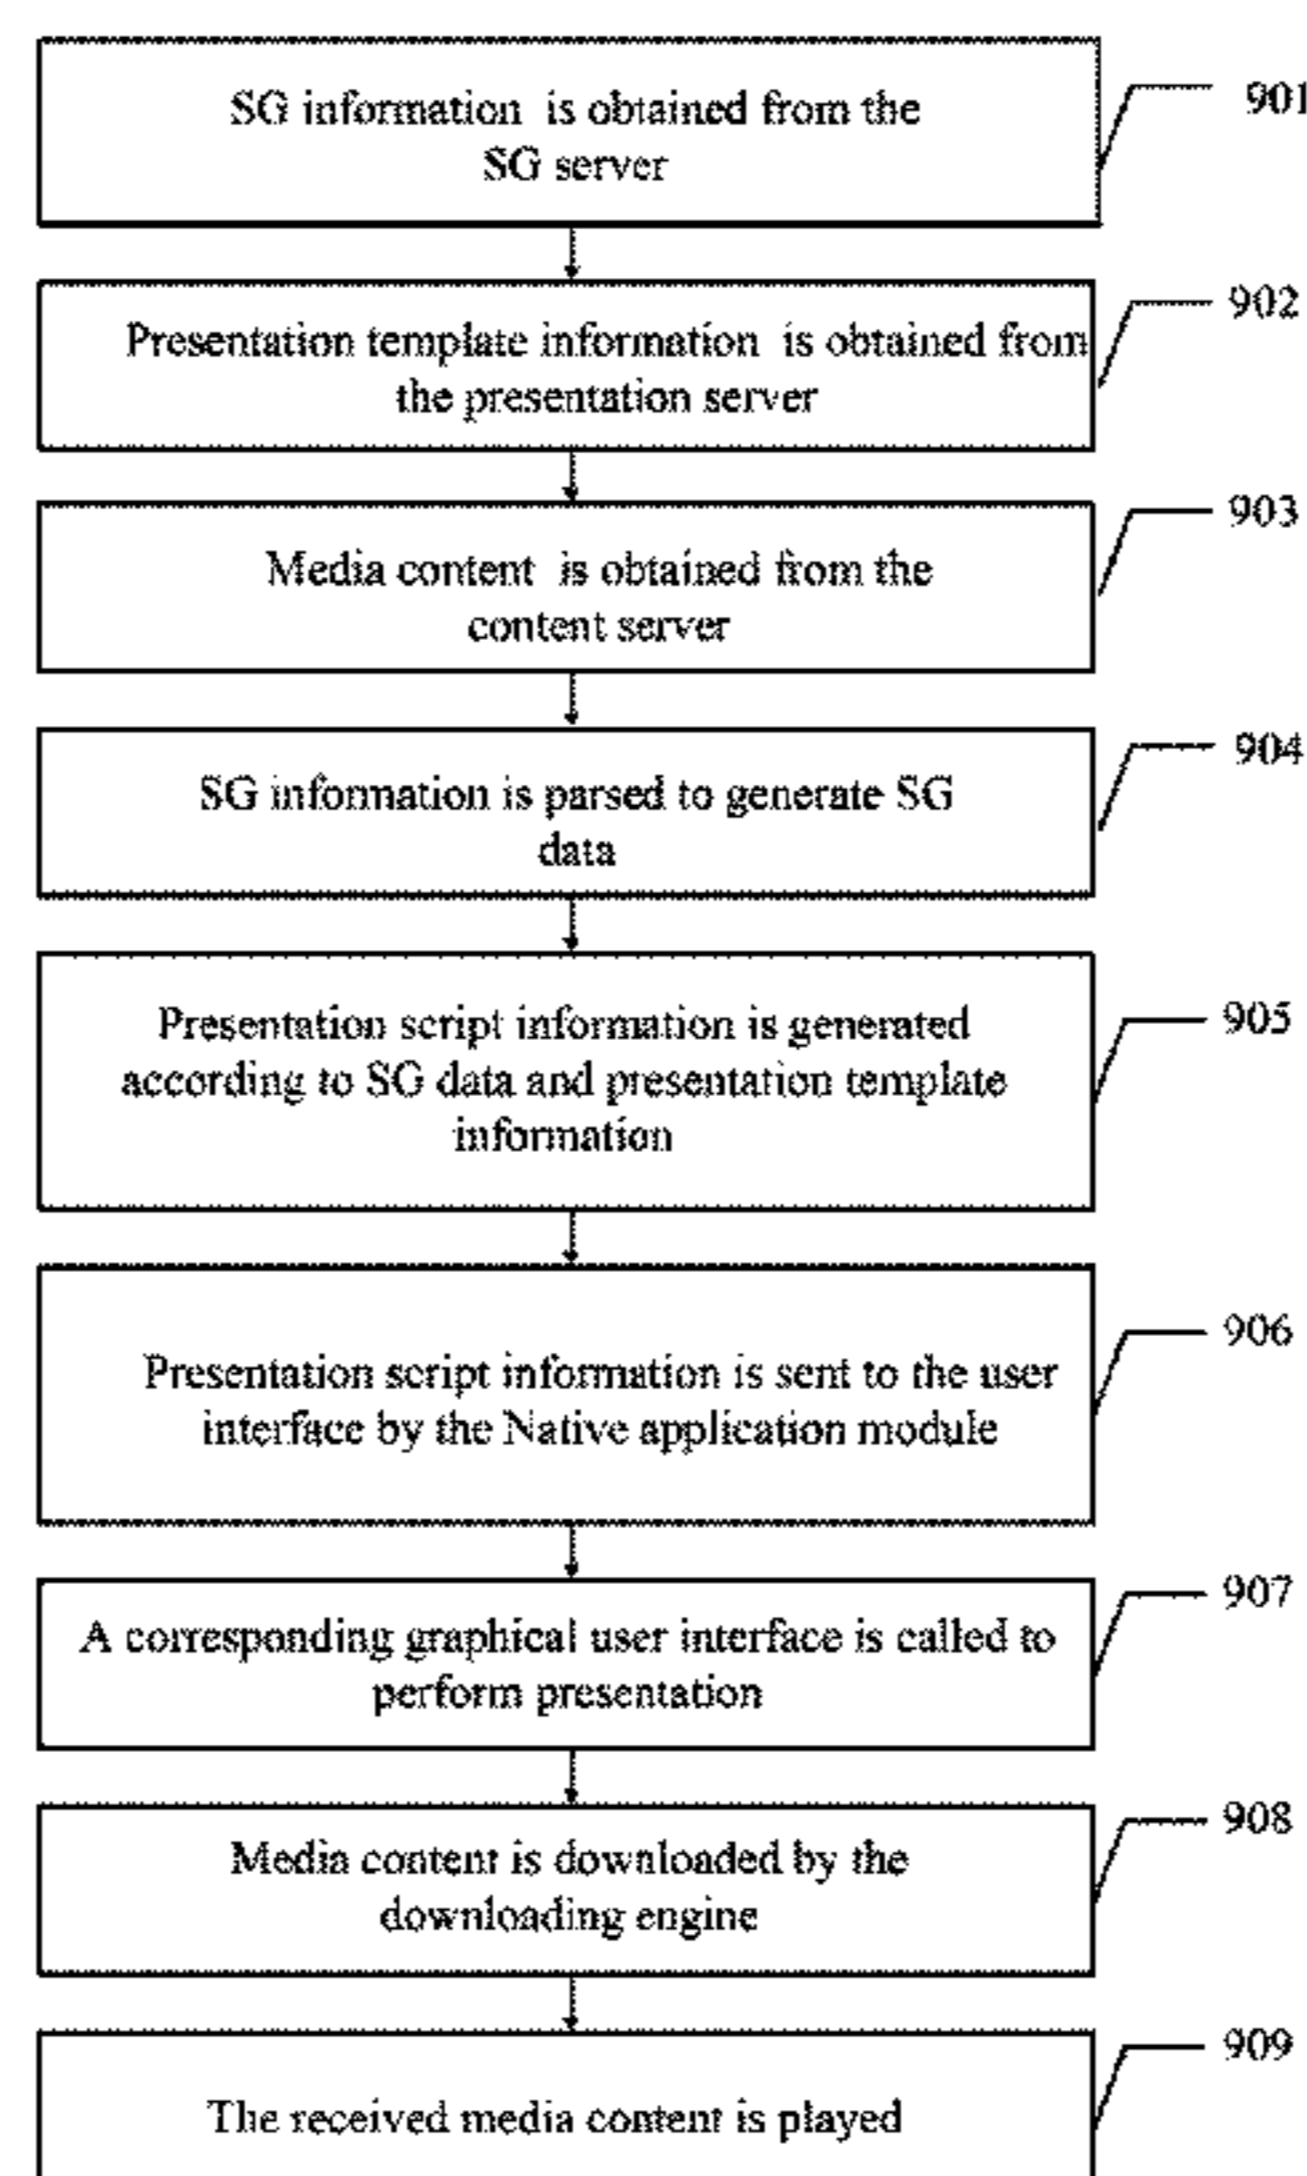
SG information is obtained from the SG server

901

Presentation template information is obtained from the presentation server

902

Media content is obtained from the content server

903

SG information is parsed to generate SG data

904

Presentation script information is generated according to SG data and presentation template information

905

Presentation script information is sent to the user interface by the Native application module

906

A corresponding graphical user interface is called to perform presentation

907

Media content is downloaded by the downloading engine

908

The received media content is played

909